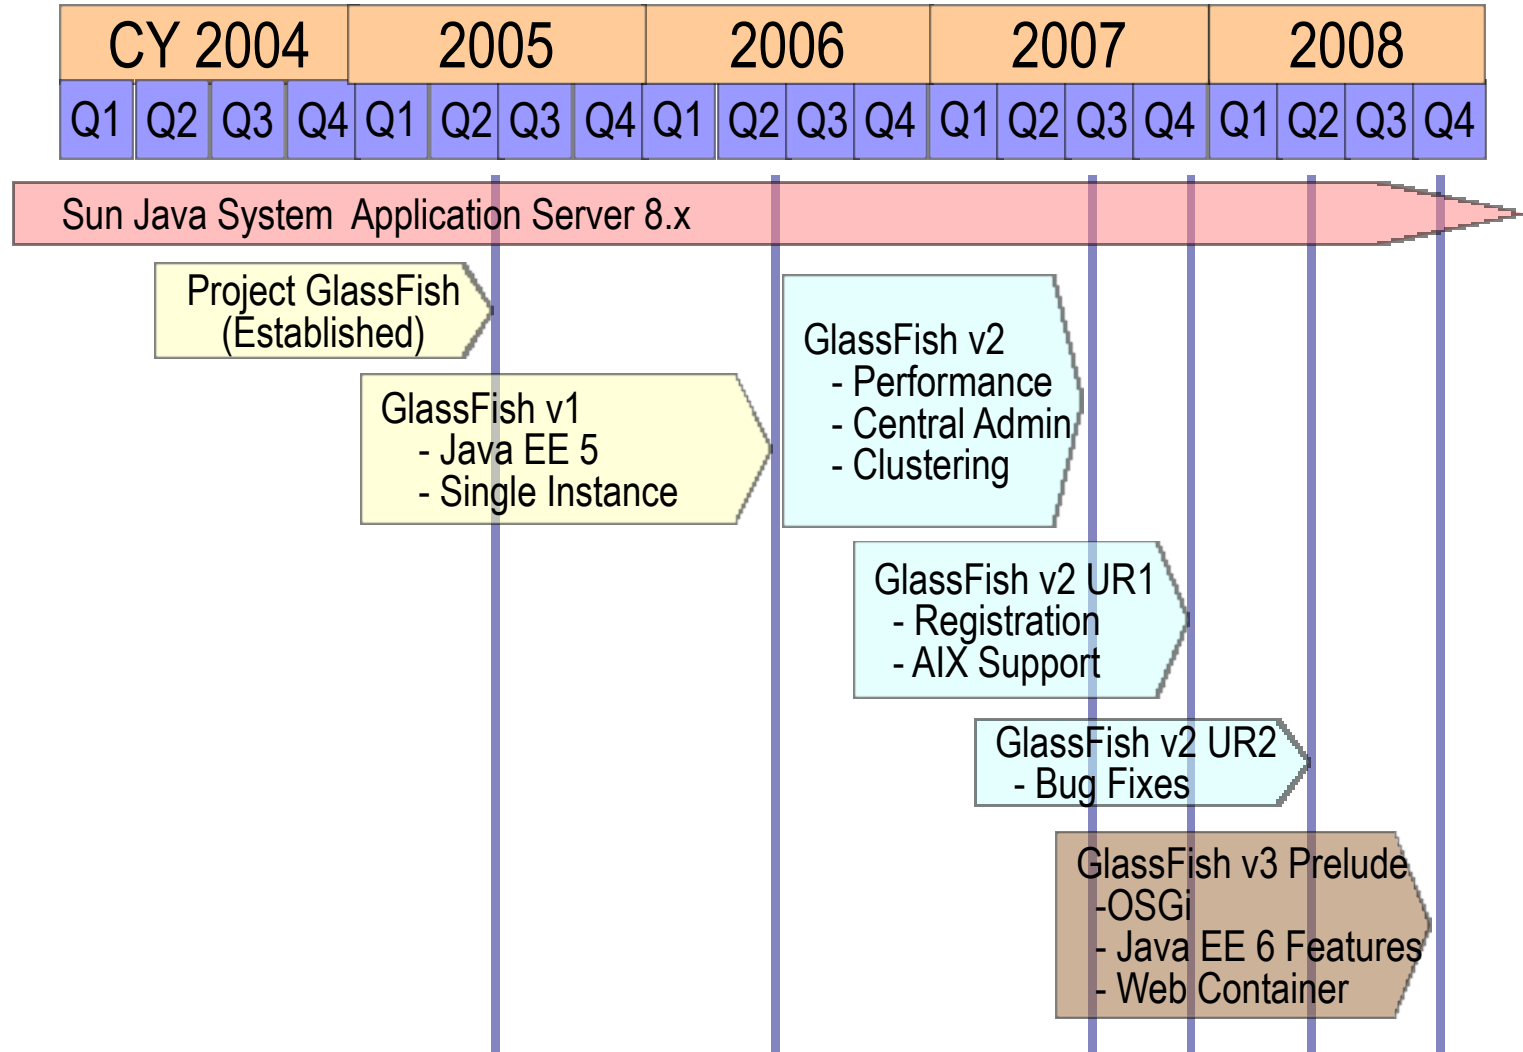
| CY 2004 | | | | 2005 | | | | 2006 | | | | 2007 | | | | 2008 | | | |
|---|---|---|---|---|---|---|---|---|---|---|---|---|---|---|---|---|---|---|---|
| Q1 | Q2 | Q3 | Q4 | Q1 | Q2 | Q3 | Q4 | Q1 | Q2 | Q3 | Q4 | Q1 | Q2 | Q3 | Q4 | Q1 | Q2 | Q3 | Q4 |

Sun Java System Application Server 8.x

Project GlassFish (Established)

GlassFish v1
- Java EE 5
- Single Instance

GlassFish v2
- Performance
- Central Admin
- Clustering

GlassFish v2 UR1
- Registration
- AIX Support

GlassFish v2 UR2
- Bug Fixes

GlassFish v3 Prelude
-OSGi
- Java EE 6 Features
- Web Container